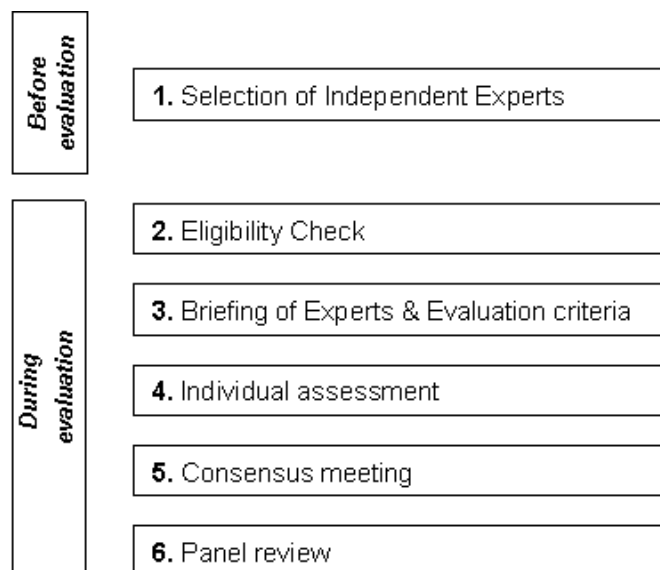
Before evaluation

1. Selection of Independent Experts

During evaluation

2. Eligibility Check

3. Briefing of Experts & Evaluation criteria

4. Individual assessment

5. Consensus meeting

6. Panel review